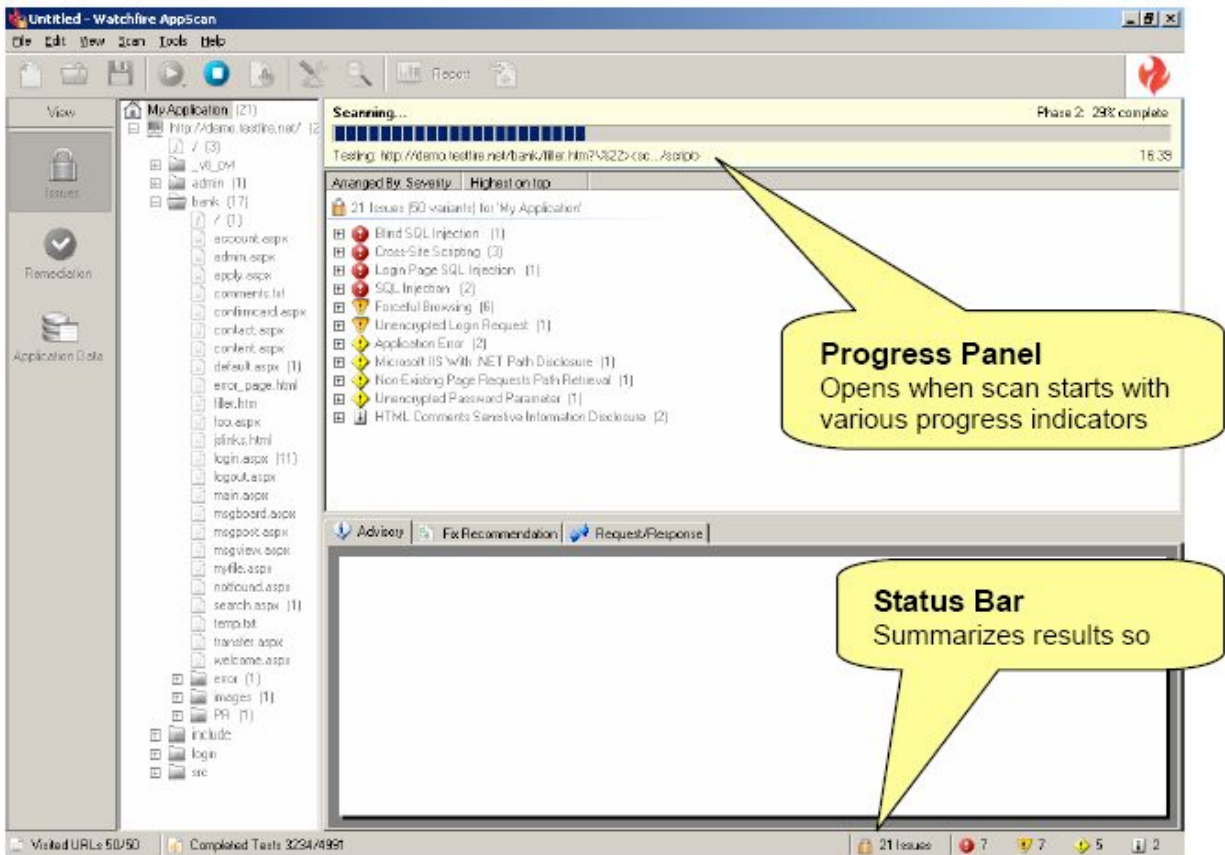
Untitled - Watchfire AppScan

File Edit View Scan Tools Help

Report

View

Issues

Remediation

Application Data

My Application (21)
http://demo.testfire.net/ (2
/ (3)
_vti_cnf
admin (1)
bank (17)
/ (1)
account.aspx
admin.aspx
apply.aspx
comments.txt
confirmcard.aspx
contact.aspx
content.aspx
default.aspx (1)
error_page.html
filler.htm
foo.aspx
jslinks.html
login.aspx (11)
logout.aspx
main.aspx
msgboard.aspx
msgpost.aspx
msgview.aspx
myfile.aspx
notfound.aspx
search.aspx (1)
temp.txt
transfer.aspx
welcome.aspx
error (1)
images (1)
PR (1)
include
login
src

Scanning...

Phase 2: 29% complete

Testing: http://demo.testfire.net/bank/filler.htm?%22><sc.../script>

16:39

Arranged By: Severity | Highest on top

21 Issues (50 variants) for 'My Application'

Blind SQL Injection (1)
Cross-Site Scripting (3)
Login Page SQL Injection (1)
SQL Injection (2)
Forceful Browsing (6)
Unencrypted Login Request (1)
Application Error (2)
Microsoft IIS With .NET Path Disclosure (1)
Non-Existing Page Requests Path Retrieval (1)
Unencrypted Password Parameter (1)
HTML Comments Sensitive Information Disclosure (2)

Progress Panel
Opens when scan starts with various progress indicators

Advisory | Fix Recommendation | Request/Response

Status Bar
Summarizes results so

Visited URLs 50/50 | Completed Tests 3234/4991 | 21 Issues | 7 | 7 | 5 | 2